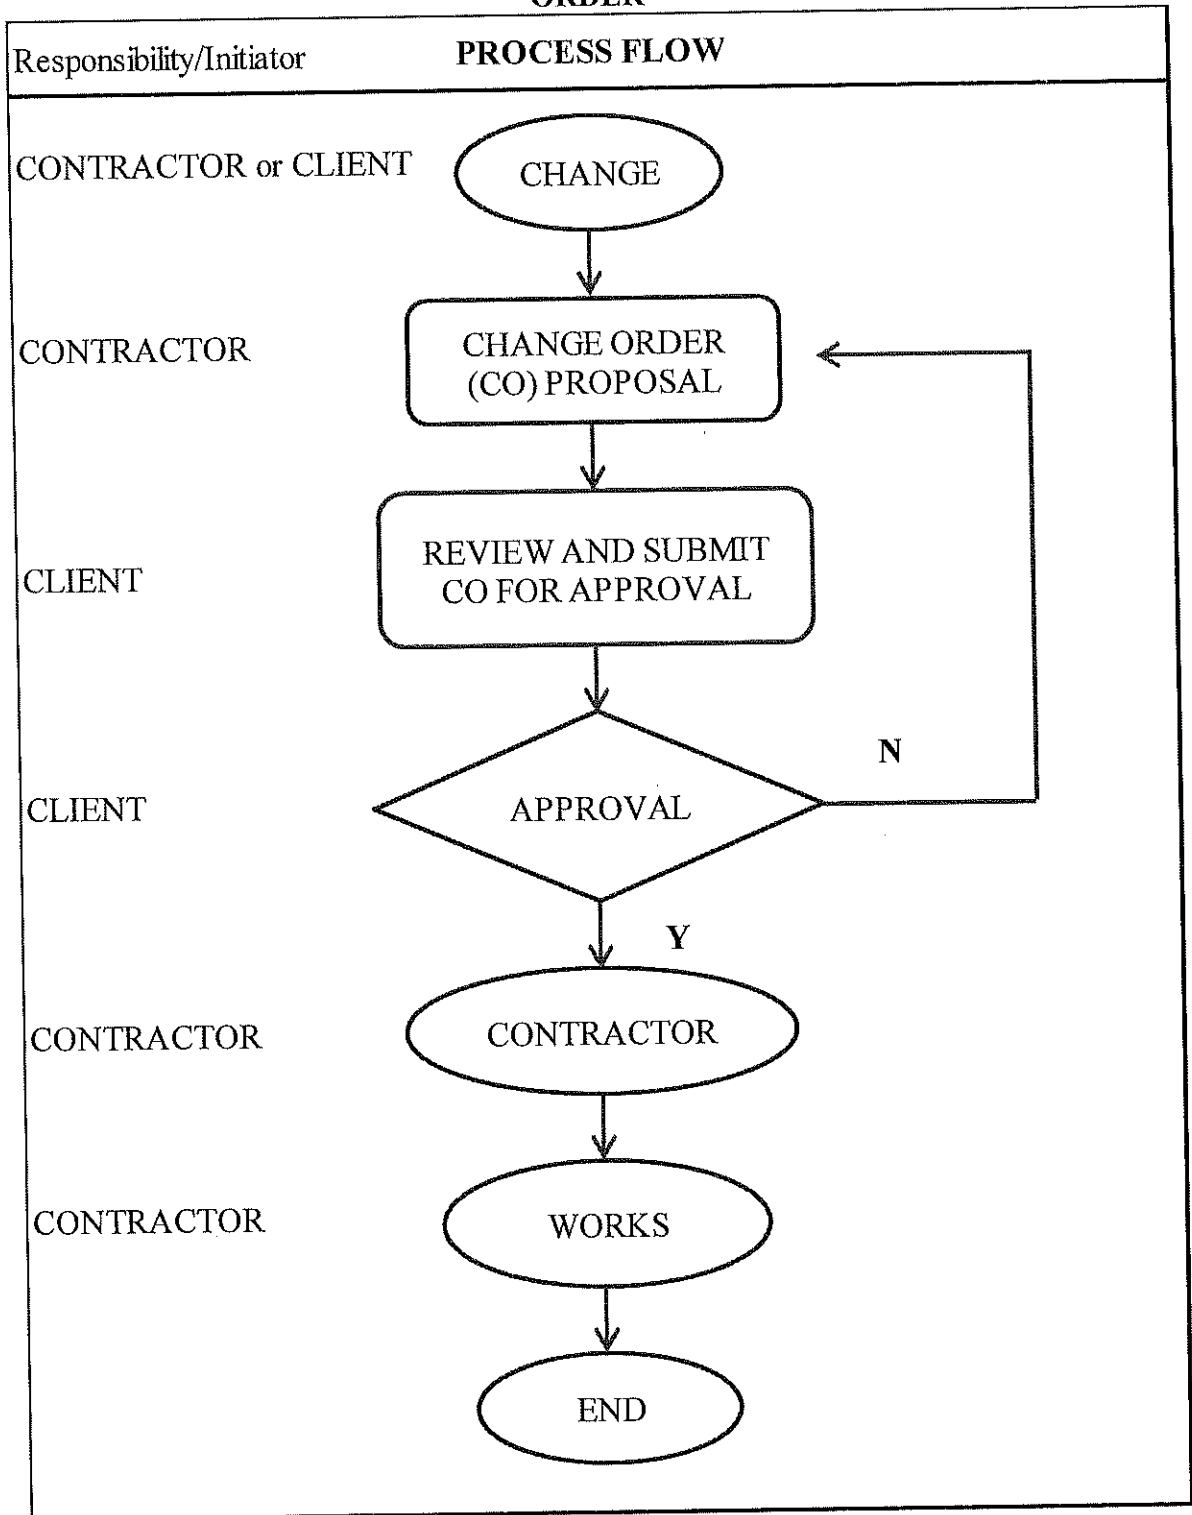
ORDER

Responsibility/Initiator PROCESS FLOW

CONTRACTOR or CLIENT CHANGE

CONTRACTOR CHANGE ORDER (CO) PROPOSAL

CLIENT REVIEW AND SUBMIT CO FOR APPROVAL

CLIENT APPROVAL

N

Y

CONTRACTOR CONTRACTOR

CONTRACTOR WORKS

END